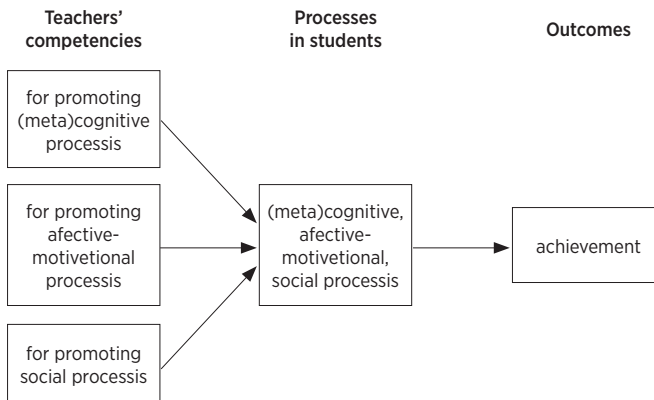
Teachers' competencies

Processes in students

Outcomes

for promoting (meta)cognitive processis

for promoting afective-motivetional processis

for promoting social processis

(meta)cognitive, afective-motivetional, social processis

achievement